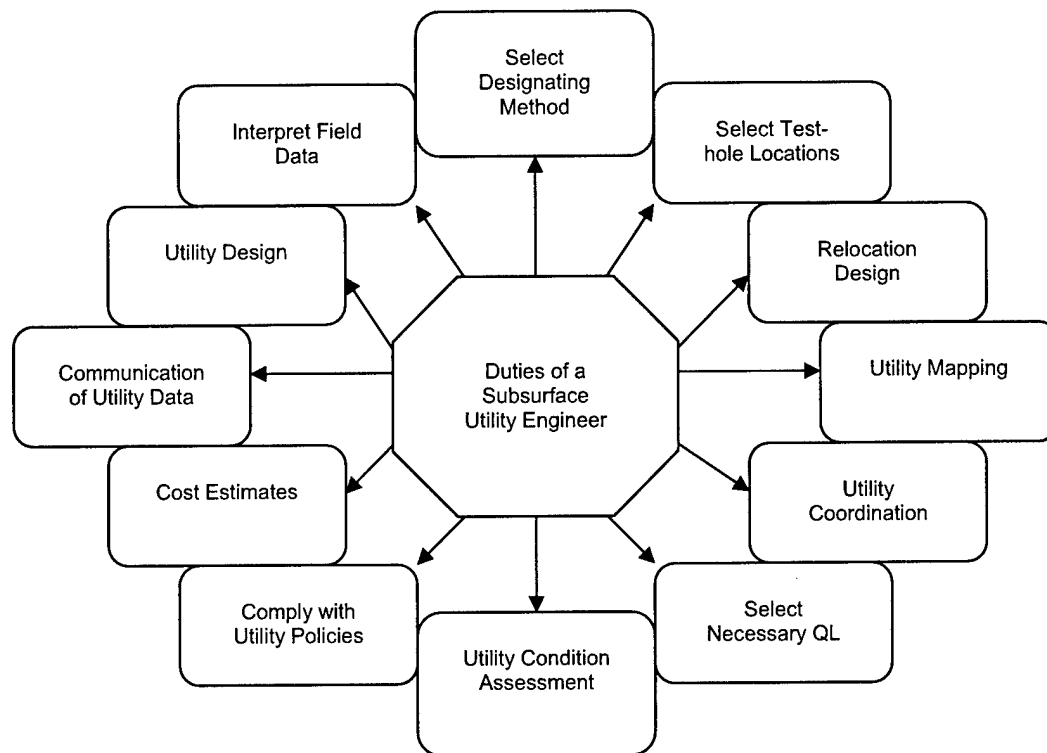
Duties of a Subsurface Utility Engineer

Select Designating Method

Select Test-hole Locations

Relocation Design

Utility Mapping

Utility Coordination

Select Necessary QL

Utility Condition Assessment

Comply with Utility Policies

Cost Estimates

Communication of Utility Data

Utility Design

Interpret Field Data